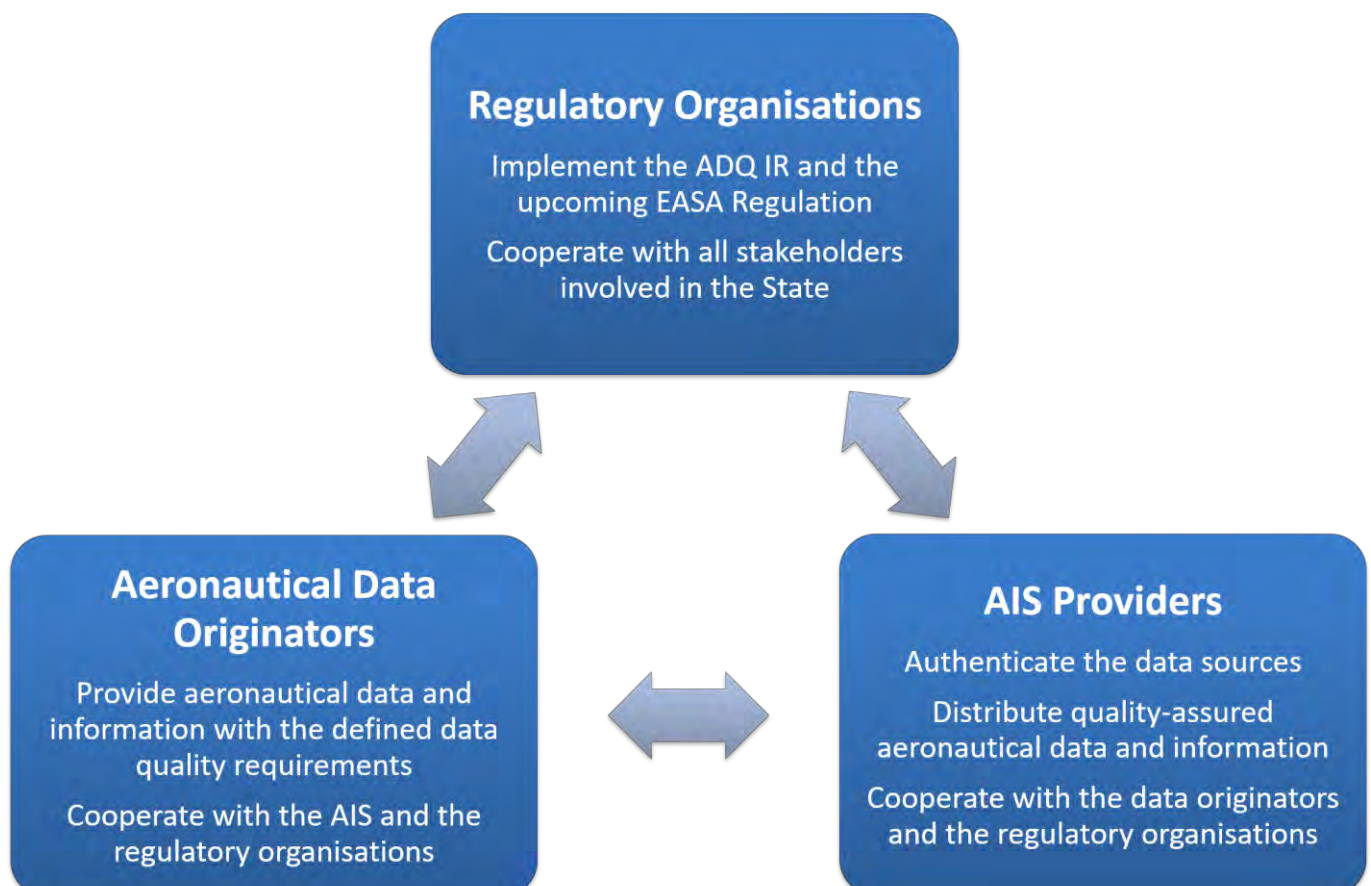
Regulatory Organisations

Implement the ADQ IR and the upcoming EASA Regulation

Cooperate with all stakeholders involved in the State

Aeronautical Data Originators

Provide aeronautical data and information with the defined data quality requirements

Cooperate with the AIS and the regulatory organisations

AIS Providers

Authenticate the data sources

Distribute quality-assured aeronautical data and information

Cooperate with the data originators and the regulatory organisations